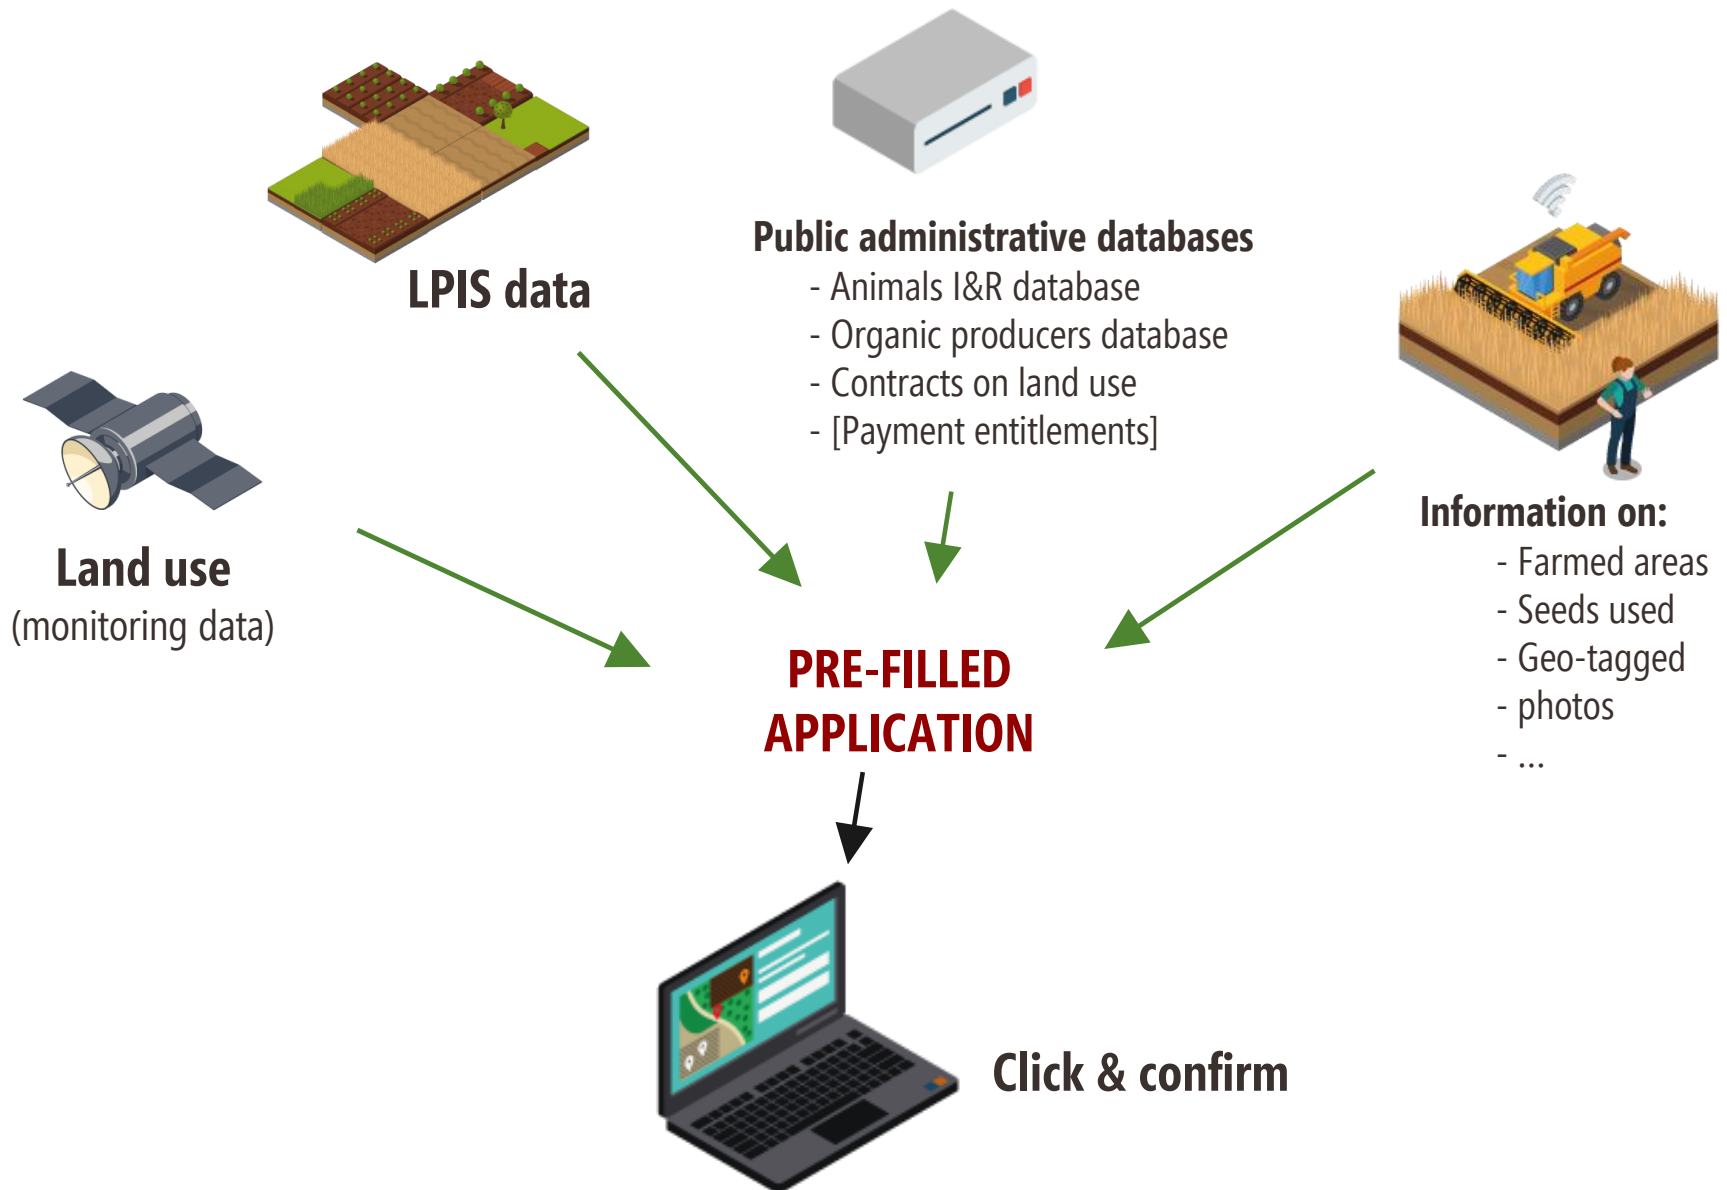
LPIS data

Public administrative databases
- Animals I&R database
- Organic producers database
- Contracts on land use
- [Payment entitlements]

Land use
(monitoring data)

Information on:
- Farmed areas
- Seeds used
- Geo-tagged
- photos
- ...

PRE-FILLED APPLICATION

Click & confirm